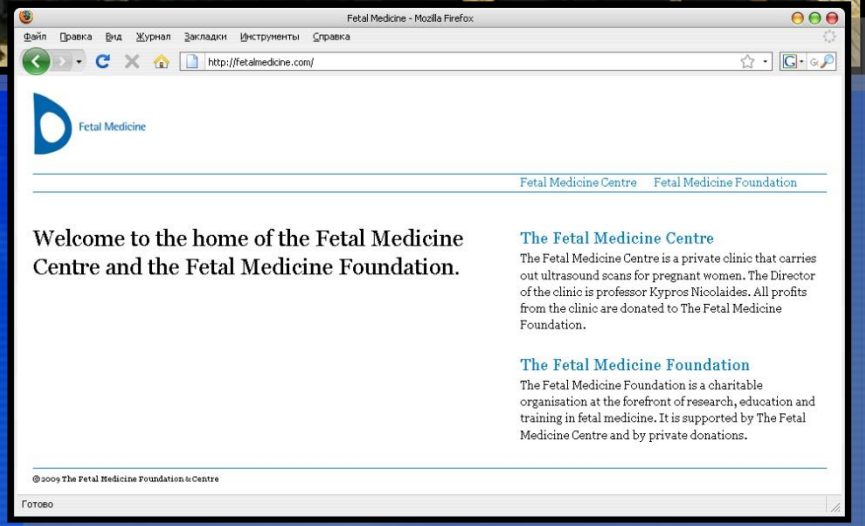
Fetal Medicine - Mozilla Firefox

Файл Правка Вид Журнал Закладки Инструменты Справка

http://fetalmedicine.com/

Fetal Medicine

Fetal Medicine Centre Fetal Medicine Foundation

Welcome to the home of the Fetal Medicine Centre and the Fetal Medicine Foundation.

The Fetal Medicine Centre

The Fetal Medicine Centre is a private clinic that carries out ultrasound scans for pregnant women. The Director of the clinic is professor Kypros Nicolaides. All profits from the clinic are donated to The Fetal Medicine Foundation.

The Fetal Medicine Foundation

The Fetal Medicine Foundation is a charitable organisation at the forefront of research, education and training in fetal medicine. It is supported by The Fetal Medicine Centre and by private donations.

©2009 The Fetal Medicine Foundation & Centre

Готово